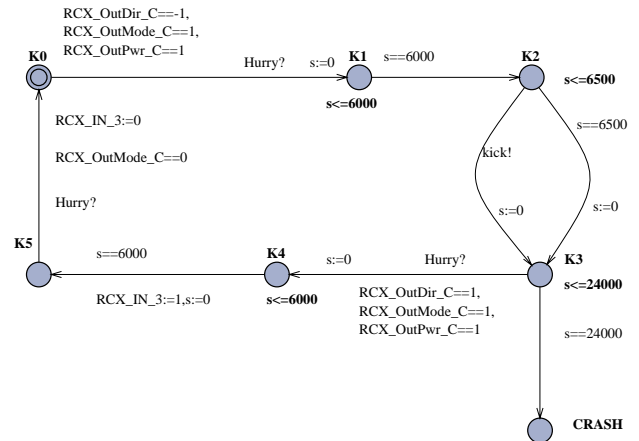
RCX_OutDir_C==-1,
RCX_OutMode_C==1,
RCX_OutPwr_C==1

K0

Hurry?

s:=0

K1

s==6000

K2

s<=6000

s<=6500

RCX_IN_3:=0

s==6500

RCX_OutMode_C==0

kick!

Hurry?

s:=0

s:=0

K5

s==6000

K4

s:=0

Hurry?

K3

s<=6000

s<=24000

RCX_IN_3:=1,s:=0

RCX_OutDir_C==1,
RCX_OutMode_C==1,
RCX_OutPwr_C==1

s==24000

CRASH